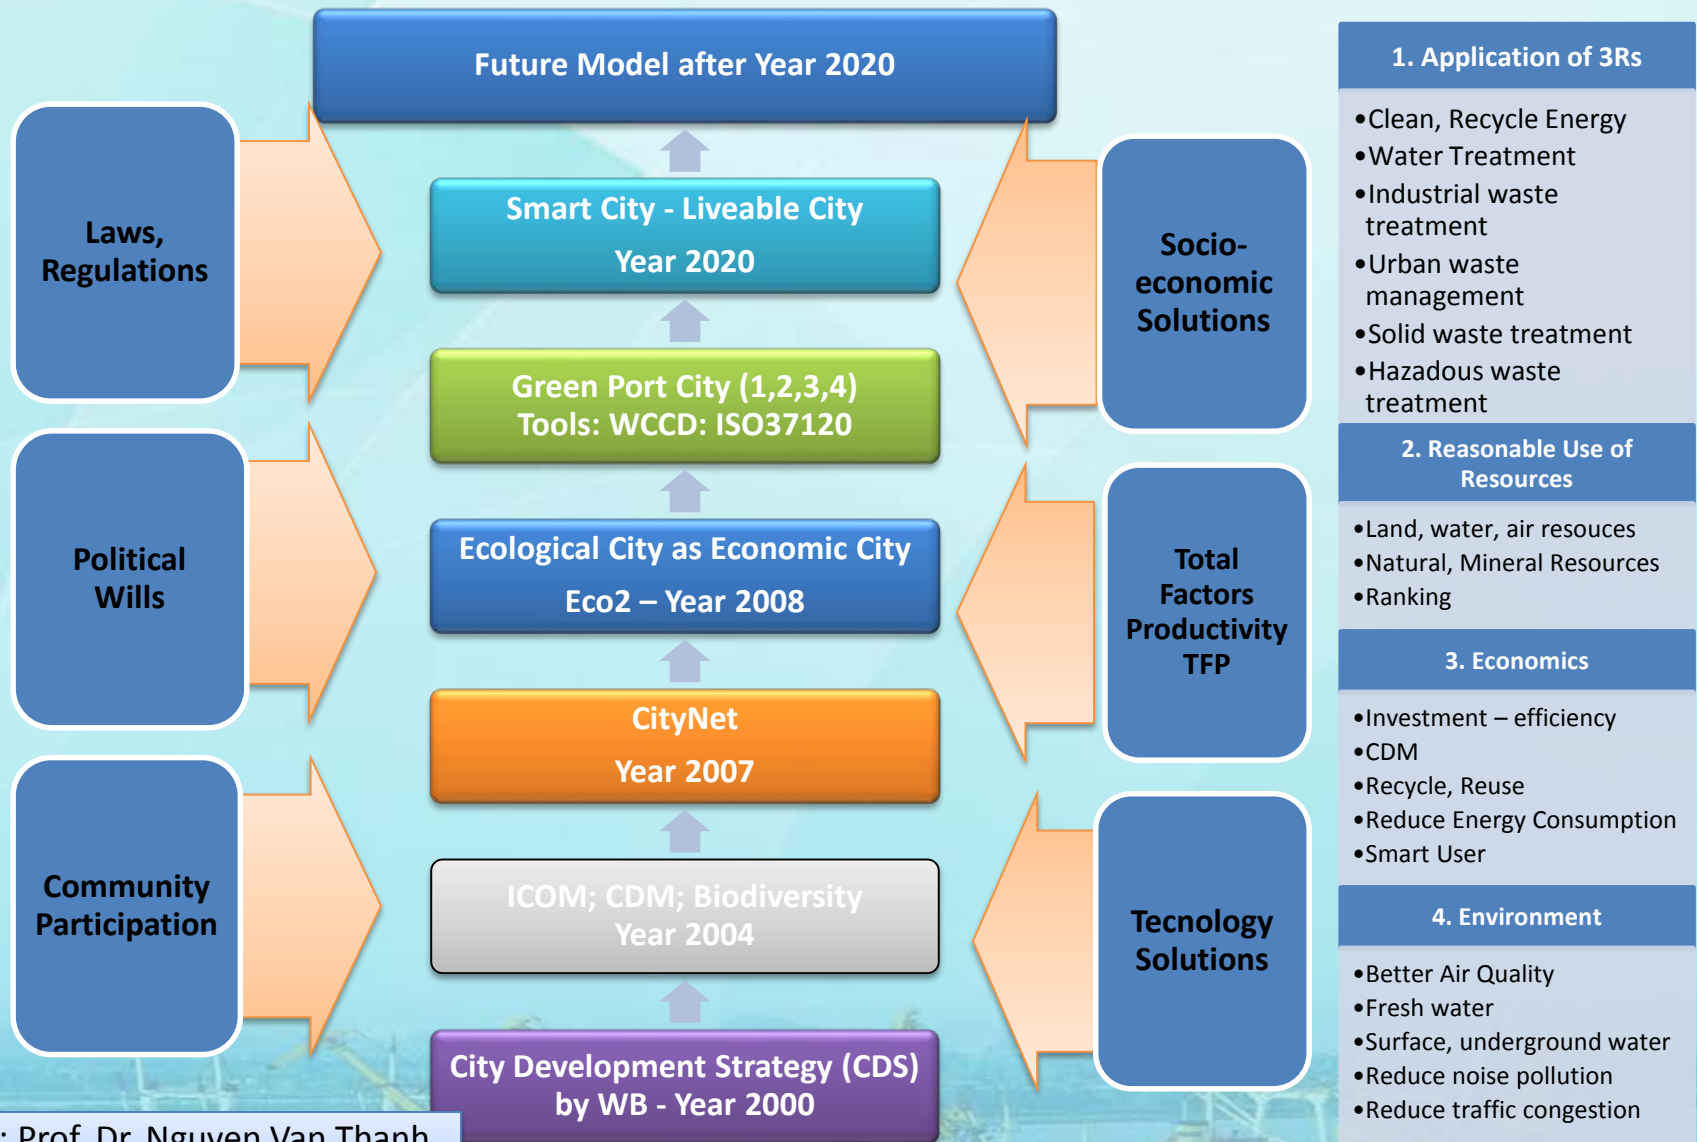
Laws, Regulations

Political Wills

Community Participation

Future Model after Year 2020

Smart City - Liveable City
Year 2020

Green Port City (1,2,3,4)
Tools: WCCD: ISO37120

Ecological City as Economic City
Eco2 – Year 2008

CityNet
Year 2007

ICOM; CDM; Biodiversity
Year 2004

City Development Strategy (CDS) by WB - Year 2000

Socio-economic Solutions

Total Factors Productivity TFP

Tecnology Solutions

1. Application of 3Rs

•Clean, Recycle Energy
•Water Treatment
•Industrial waste treatment
•Urban waste management
•Solid waste treatment
•Hazadous waste treatment

2. Reasonable Use of Resources

•Land, water, air resouces
•Natural, Mineral Resources
•Ranking

3. Economics

•Investment – efficiency
•CDM
•Recycle, Reuse
•Reduce Energy Consumption
•Smart User

4. Environment

•Better Air Quality
•Fresh water
•Surface, underground water
•Reduce noise pollution
•Reduce traffic congestion

: Prof. Dr. Nguyen Van Thanh